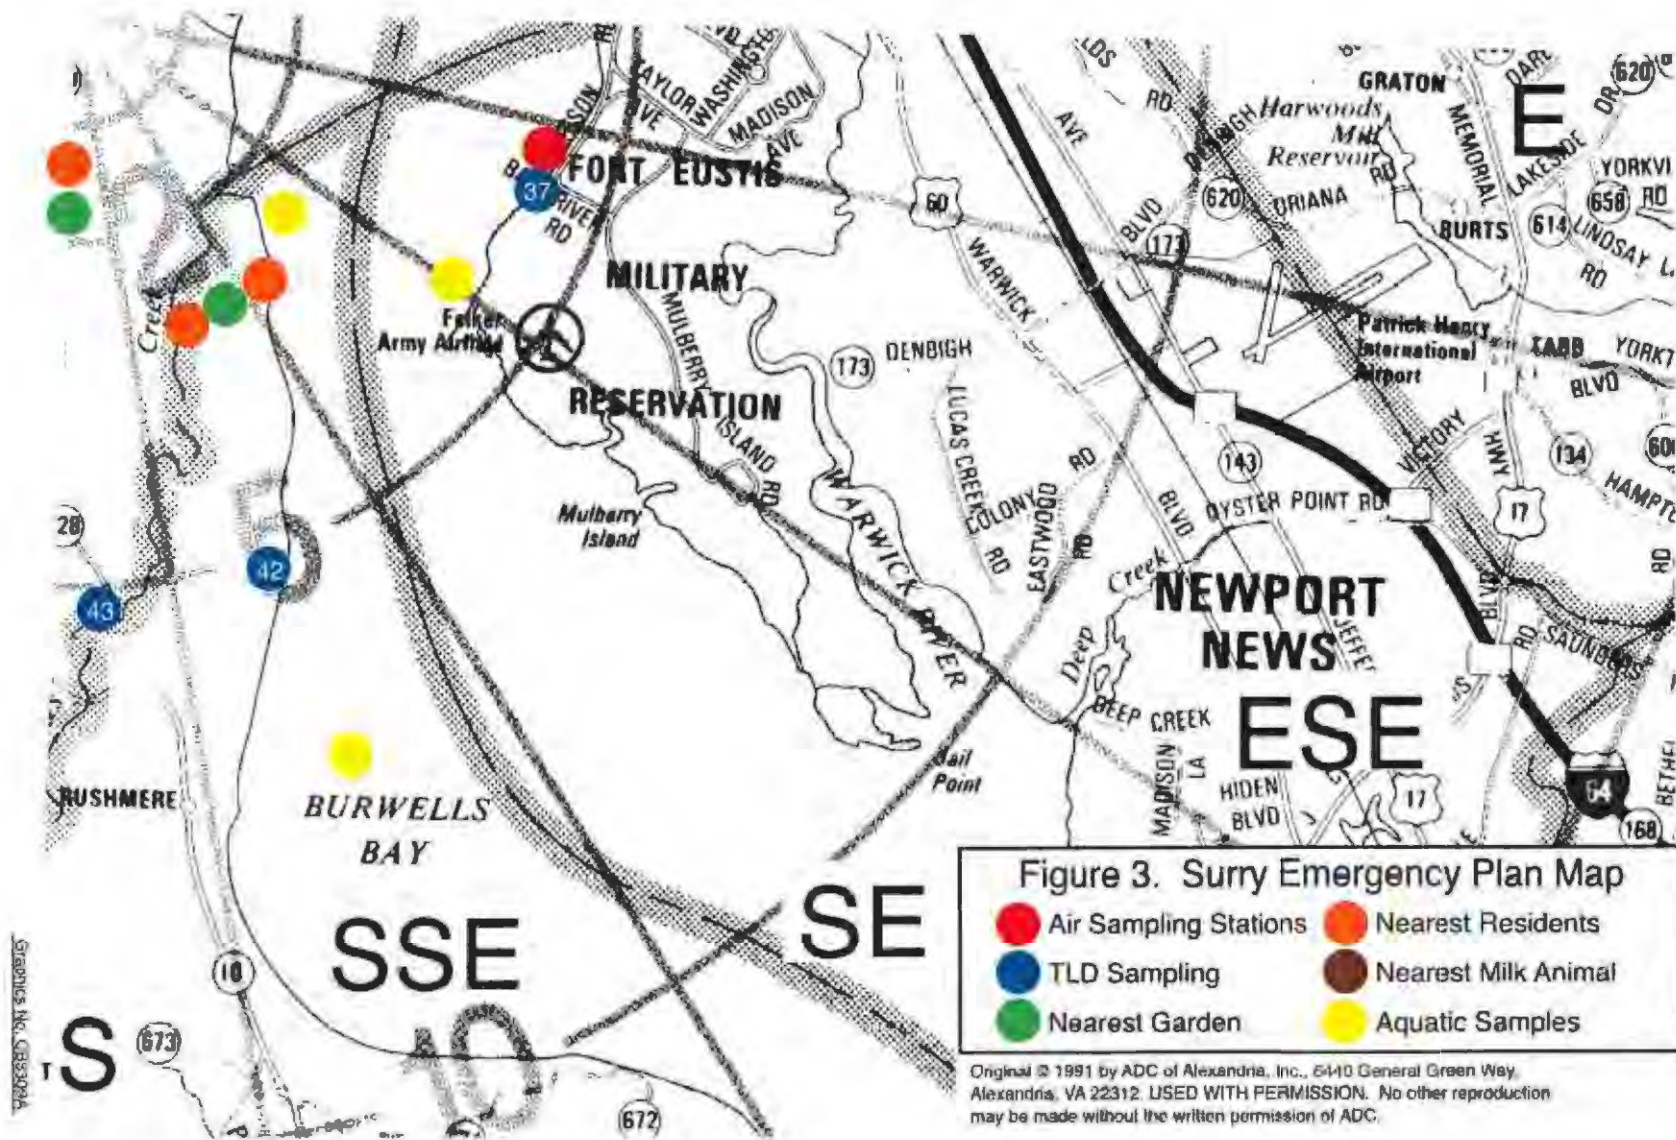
TAYLOR AVE
WASHINGTON
MADISON AVE
GRATON
Harwoods Mill Reservoir
DENBIGH
ORIANA
BURTS
MEMORIAL
LAKESIDE DR
YORKVI RD
620
658
614
LINDSAY
E
FORT EUSTIS
37
RIVER RD
60
173
620
MILITARY
Felker Army Airfield
MULBERRY
RESERVATION
ISLAND RD
Mulberry Island
WARWICK
WARWICK RIVER
173
DENBIGH
LUCAS CREEK
COLONY RD
EASTWOOD RD
Patrick Henry International Airport
JABB
YORKT
BLVD
VICTORY
HWY
143
134
HAMPT
17
OYSTER POINT RD
BLVD
NEWPORT NEWS
Deep Creek
DEEP CREEK
MADISON LA
HIDEN BLVD
ESE
17
64
168
SAUNDERS
28
43
42
Creek
RUSHMERE
BURWELLS BAY
Mail Point
SSE
SE
S
10
673
672
Graphics No. GB330A
Figure 3. Surry Emergency Plan Map
Air Sampling Stations
Nearest Residents
TLD Sampling
Nearest Milk Animal
Nearest Garden
Aquatic Samples
Original © 1991 by ADC of Alexandria, Inc., 6440 General Green Way, Alexandria, VA 22312. USED WITH PERMISSION. No other reproduction may be made without the written permission of ADC.